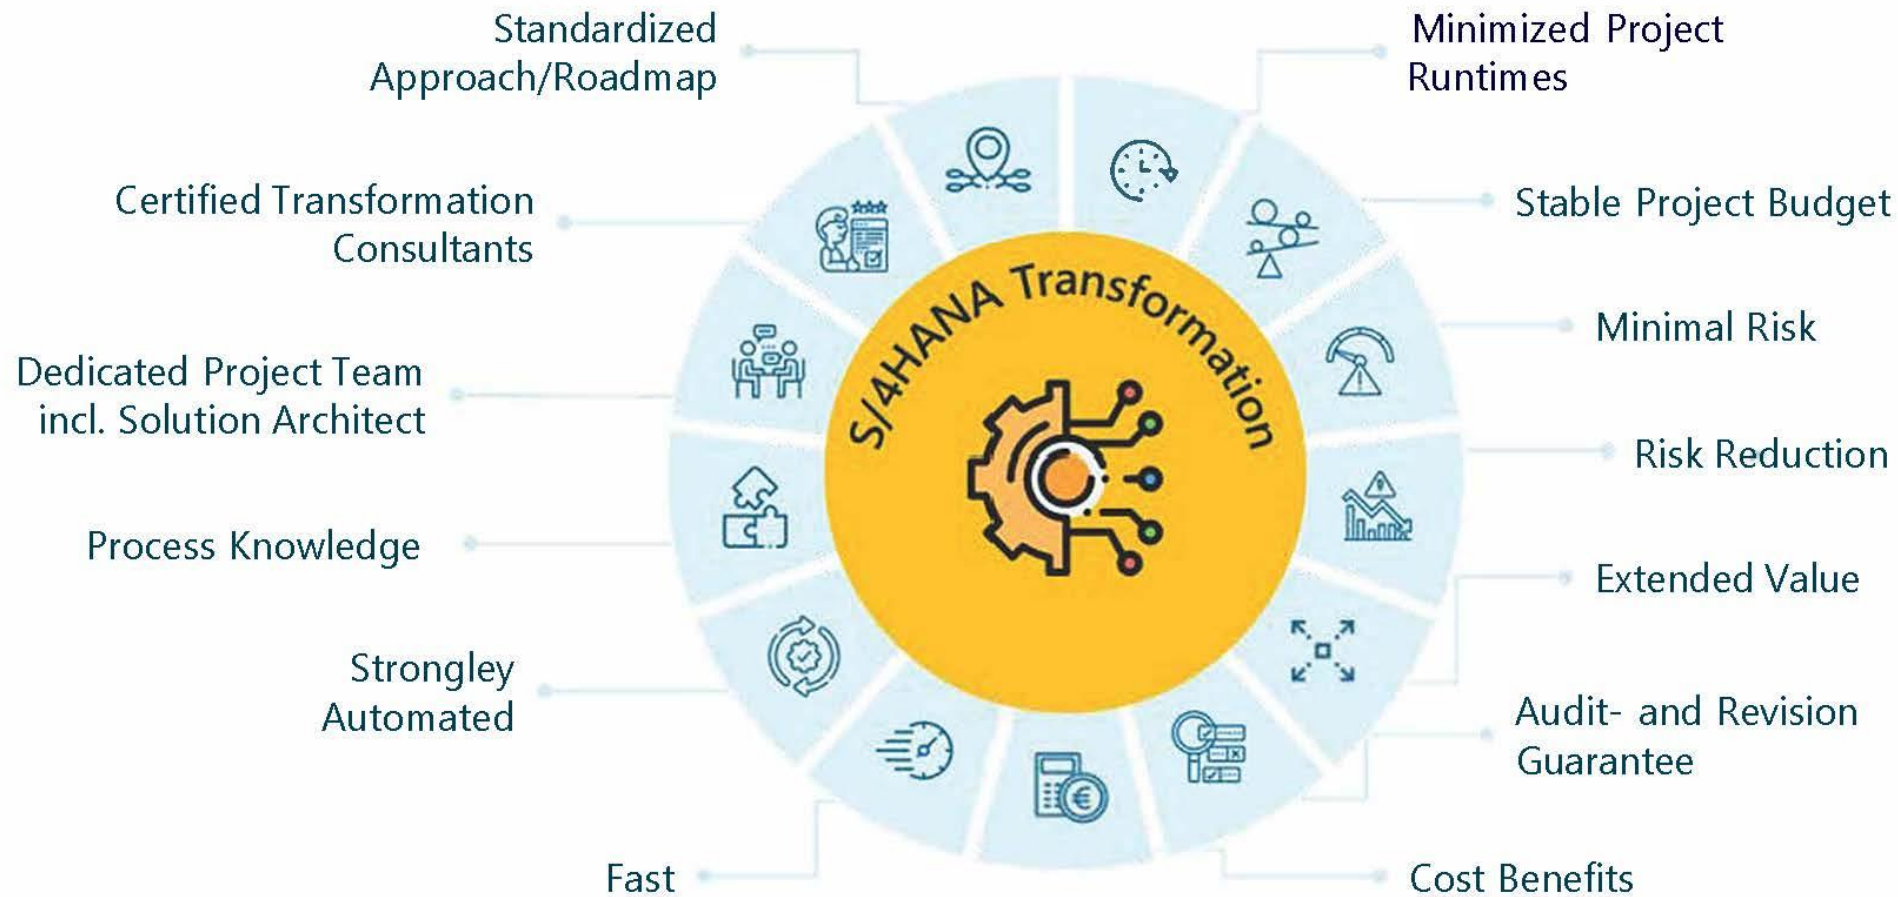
Standardized Approach/Roadmap

Minimized Project Runtimes

Certified Transformation Consultants

Stable Project Budget

Dedicated Project Team incl. Solution Architect

Minimal Risk

S/4HANA Transformation

Risk Reduction

Process Knowledge

Extended Value

Strongley Automated

Audit- and Revision Guarantee

Fast

Cost Benefits